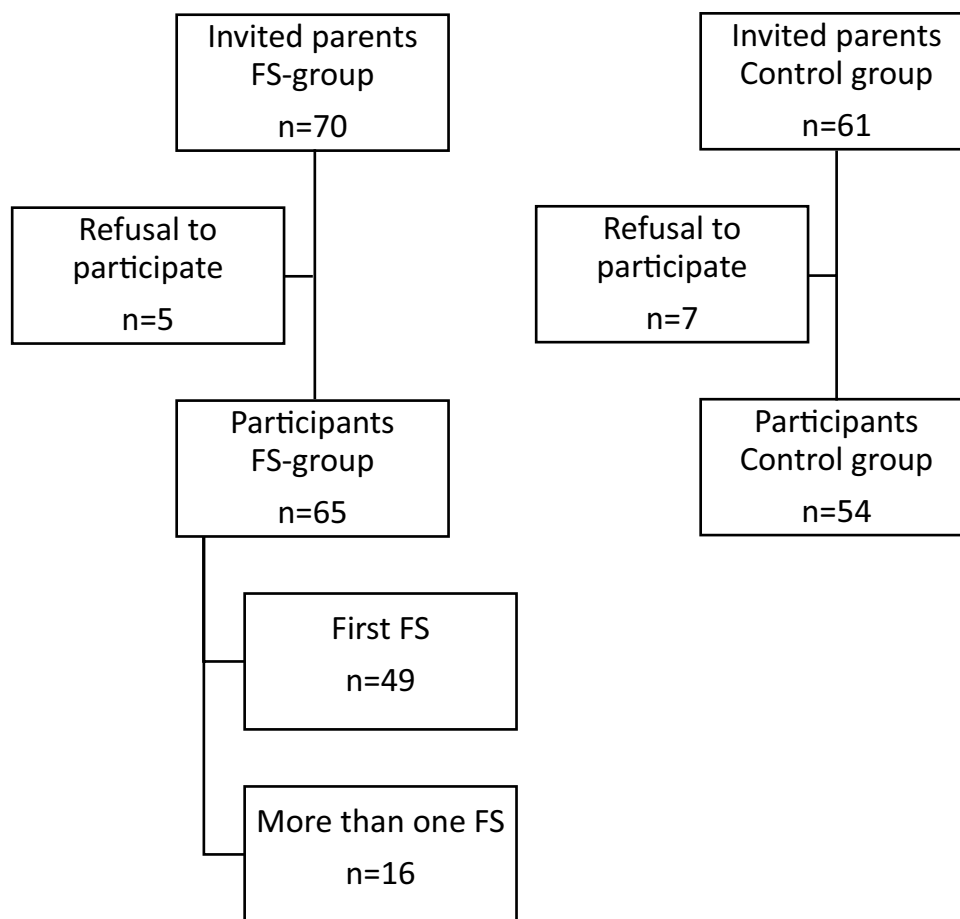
Invited parents
FS-group
n=70

Refusal to participate
n=5

Participants
FS-group
n=65

First FS
n=49

More than one FS
n=16

Invited parents
Control group
n=61

Refusal to participate
n=7

Participants
Control group
n=54